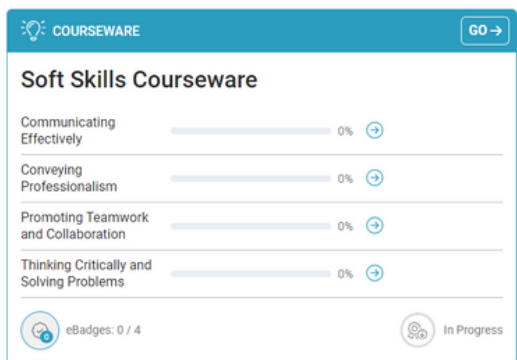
COURSEWARE

GO →

Soft Skills Courseware

Communicating Effectively 0%

Conveying Professionalism 0%

Promoting Teamwork and Collaboration 0%

Thinking Critically and Solving Problems 0%

0

eBadges: 0 / 4

In Progress